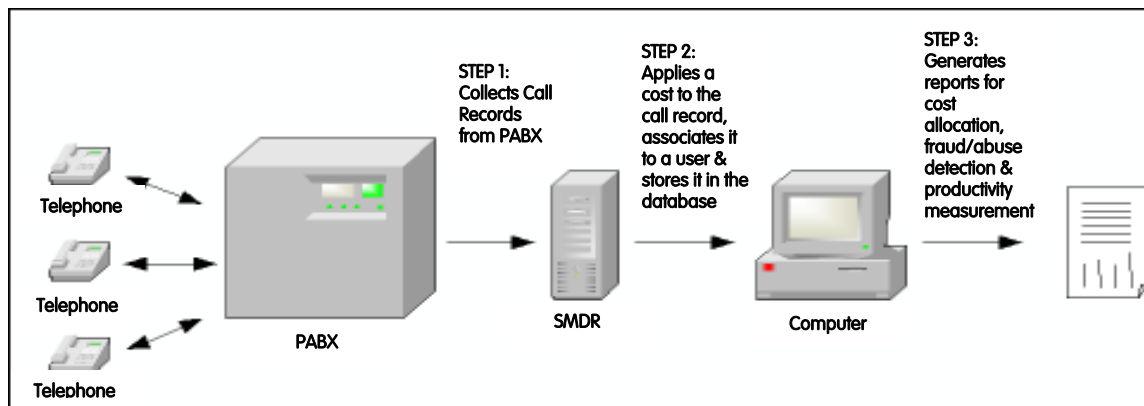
STEP 1: Collects Call Records from PABX

STEP 2: Applies a cost to the call record, associates it to a user & stores it in the database

STEP 3: Generates reports for cost allocation, fraud/abuse detection & productivity measurement

Telephone

Telephone

Telephone

PABX

SMDR

Computer